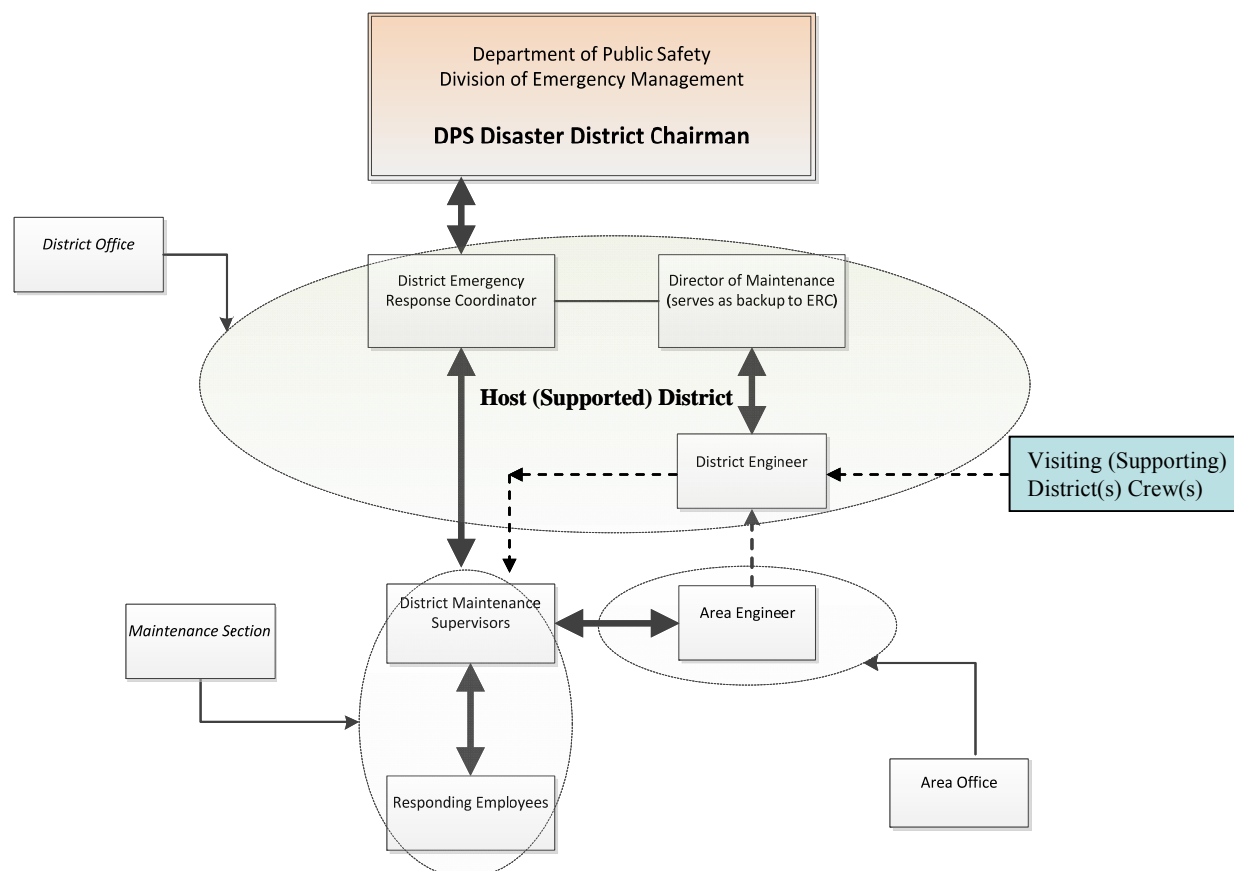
Department of Public Safety
Division of Emergency Management

DPS Disaster District Chairman

District Office

District Emergency Response Coordinator

Director of Maintenance (serves as backup to ERC)

Host (Supported) District

District Engineer

Visiting (Supporting) District(s) Crew(s)

District Maintenance Supervisors

Area Engineer

Maintenance Section

Responding Employees

Area Office